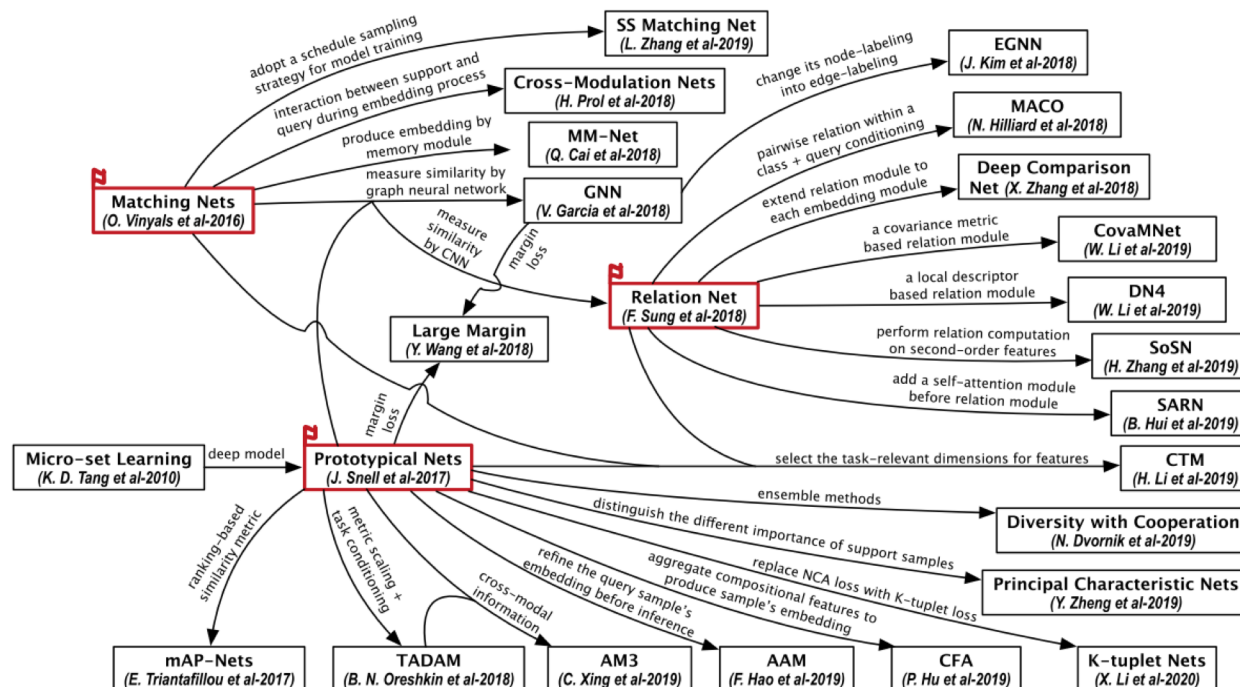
SS Matching Net
(L. Zhang et al-2019)

adopt a schedule sampling strategy for model training

Cross-Modulation Nets
(H. Prol et al-2018)

interaction between support and query during embedding process

MM-Net
(Q. Cai et al-2018)

produce embedding by memory module

GNN
(V. Garcia et al-2018)

measure similarity by graph neural network

Matching Nets
(O. Vinyals et al-2016)

measure similarity by CNN

margin loss

EGNN
(J. Kim et al-2018)

change its node-labeling into edge-labeling

MACO
(N. Hilliard et al-2018)

pairwise relation within a class + query conditioning

Deep Comparison Net (X. Zhang et al-2018)

extend relation module to each embedding module

CovaMNet
(W. Li et al-2019)

a covariance metric based relation module

DN4
(W. Li et al-2019)

a local descriptor based relation module

Relation Net
(F. Sung et al-2018)

Large Margin
(Y. Wang et al-2018)

perform relation computation on second-order features

SoSN
(H. Zhang et al-2019)

add a self-attention module before relation module

SARN
(B. Hui et al-2019)

margin loss

Micro-set Learning
(K. D. Tang et al-2010)

deep model

Prototypical Nets
(J. Snell et al-2017)

select the task-relevant dimensions for features

CTM
(H. Li et al-2019)

ensemble methods

Diversity with Cooperation
(N. Dvornik et al-2019)

distinguish the different importance of support samples

Principal Characteristic Nets
(Y. Zheng et al-2019)

replace NCA loss with K-tuplet loss

ranking-based similarity metric

metric scaling + task conditioning

cross-modal information

refine the query sample's embedding before inference

aggregate compositional features to produce sample's embedding

mAP-Nets
(E. Triantafillou et al-2017)

TADAM
(B. N. Oreshkin et al-2018)

AM3
(C. Xing et al-2019)

AAM
(F. Hao et al-2019)

CFA
(P. Hu et al-2019)

K-tuplet Nets
(X. Li et al-2020)